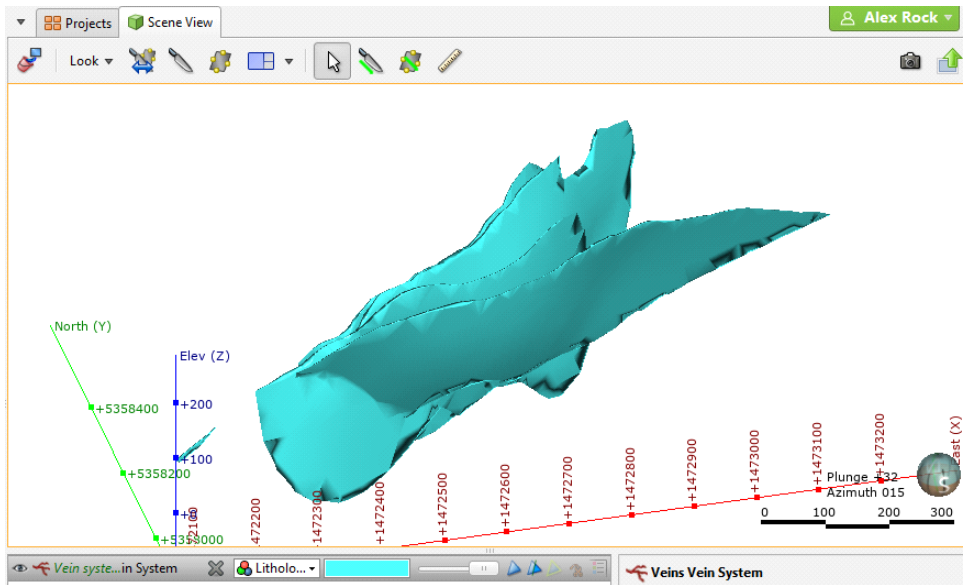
Projects
Scene View
Alex Rock
Look
North (Y)
Elev (Z)
+5358400
+5358200
+5358000
+200
+100
+0
472100
472200
+1472300
+1472400
+1472500
+1472600
+1472700
+1472800
+1472900
+1473000
+1473100
+1473200
East (X)
Plunge +32
Azimuth 015
0
100
200
300
Vein syste...in System
Litholo...
Veins Vein System